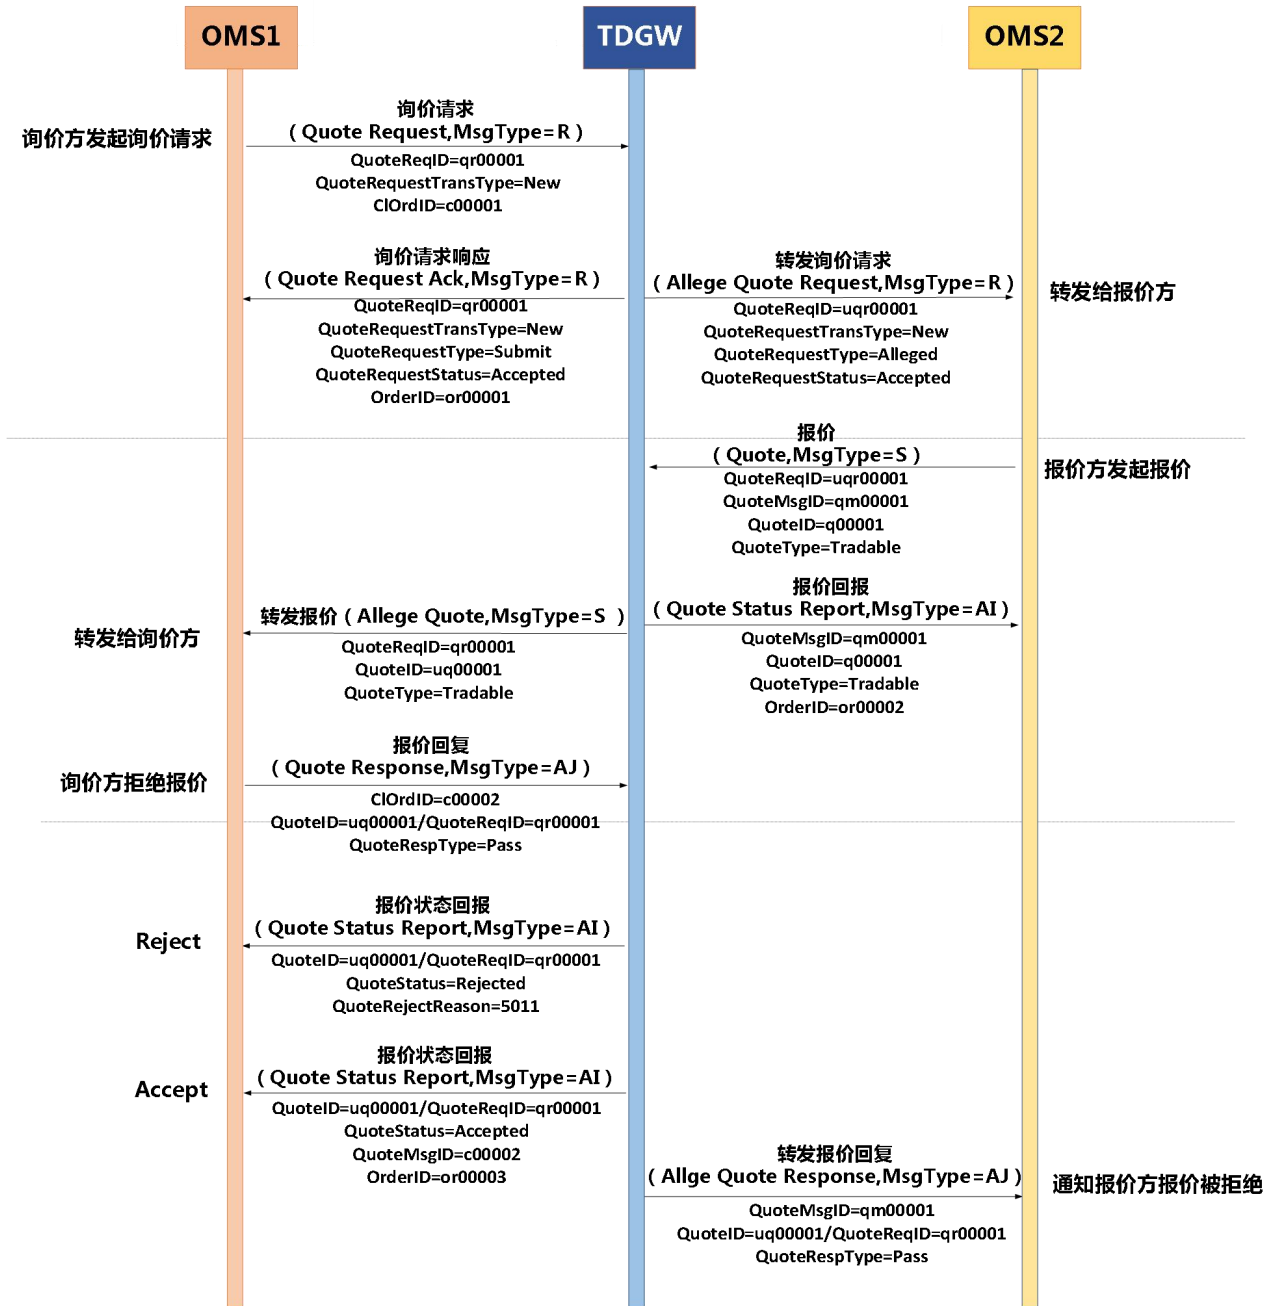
OMS1

TDGW

OMS2

询价方发起询价请求

询价请求
（Quote Request,MsgType=R）
QuoteReqID=qr00001
QuoteRequestTransType=New
ClOrdID=c00001

询价请求响应
（Quote Request Ack,MsgType=R）
QuoteReqID=qr00001
QuoteRequestTransType=New
QuoteRequestType=Submit
QuoteRequestStatus=Accepted
OrderID=or00001

转发询价请求
（Allege Quote Request,MsgType=R）
QuoteReqID=uqr00001
QuoteRequestTransType=New
QuoteRequestType=Alleged
QuoteRequestStatus=Accepted

转发给报价方

报价
（Quote,MsgType=S）
QuoteReqID=uqr00001
QuoteMsgID=qm00001
QuoteID=q00001
QuoteType=Tradable

报价方发起报价

报价回报
（Quote Status Report,MsgType=AI）
QuoteMsgID=qm00001
QuoteID=q00001
QuoteType=Tradable
OrderID=or00002

转发报价（Allege Quote,MsgType=S ）
QuoteReqID=qr00001
QuoteID=uq00001
QuoteType=Tradable

转发给询价方

报价回复
（Quote Response,MsgType=AJ）
ClOrdID=c00002
QuoteID=uq00001/QuoteReqID=qr00001
QuoteRespType=Pass

询价方拒绝报价

Reject

报价状态回报
（Quote Status Report,MsgType=AI）
QuoteID=uq00001/QuoteReqID=qr00001
QuoteStatus=Rejected
QuoteRejectReason=5011

Accept

报价状态回报
（Quote Status Report,MsgType=AI）
QuoteID=uq00001/QuoteReqID=qr00001
QuoteStatus=Accepted
QuoteMsgID=c00002
OrderID=or00003

转发报价回复
（Allge Quote Response,MsgType=AJ）
QuoteMsgID=qm00001
QuoteID=uq00001/QuoteReqID=qr00001
QuoteRespType=Pass

通知报价方报价被拒绝